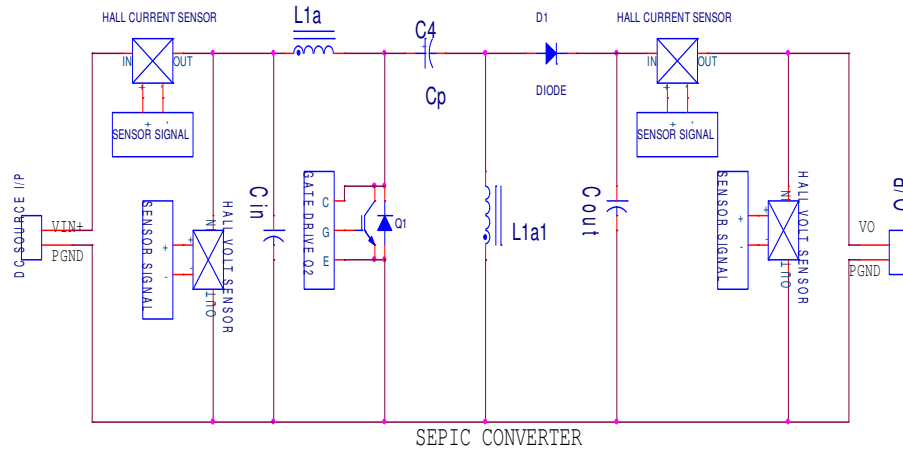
HALL CURRENT SENSOR
IN OUT
+ -
SENSOR SIGNAL
L1a
C4
Cp
D1
DIODE
HALL CURRENT SENSOR
IN OUT
+ -
SENSOR SIGNAL
DC SOURCE I/P
VIN+
PGND
SENSOR SIGNAL
+
-
+
-
IN
OUT
HALL VOLT SENSOR
Cin
GATE DRIVE Q2
C
G
E
Q1
L1a1
Cout
SENSOR SIGNAL
+
-
+
-
IN
OUT
HALL VOLT SENSOR
VO
PGND
O/P
SEPIC CONVERTER